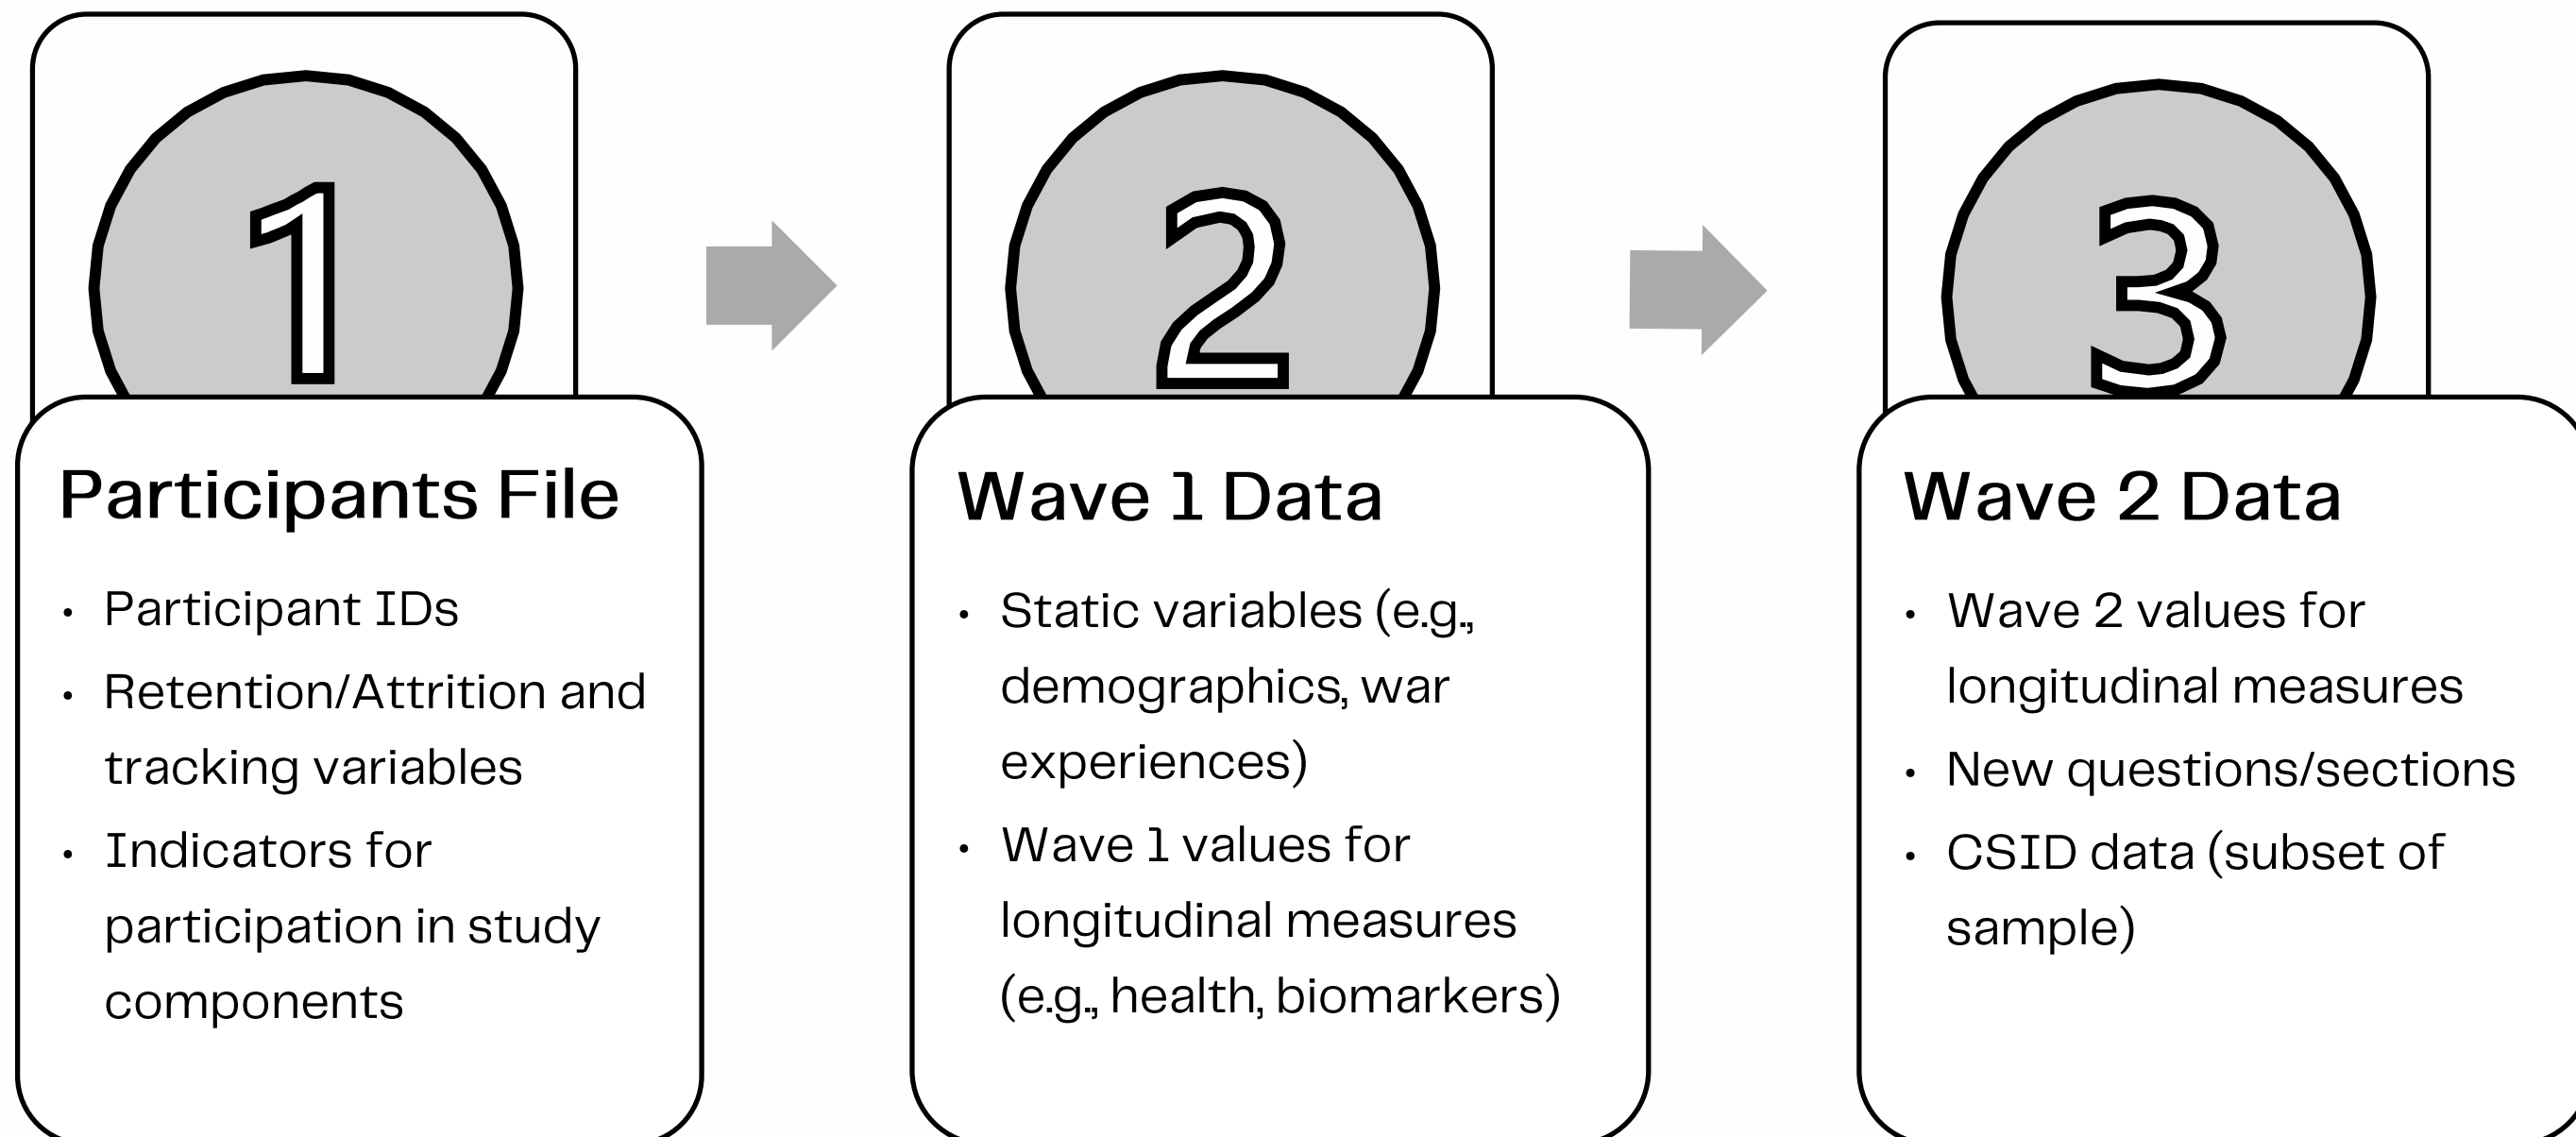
1

Participants File

- Participant IDs
- Retention/Attrition and tracking variables
- Indicators for participation in study components

2

Wave 1 Data

- Static variables (e.g., demographics, war experiences)
- Wave 1 values for longitudinal measures (e.g., health, biomarkers)

3

Wave 2 Data

- Wave 2 values for longitudinal measures
- New questions/sections
- CSID data (subset of sample)